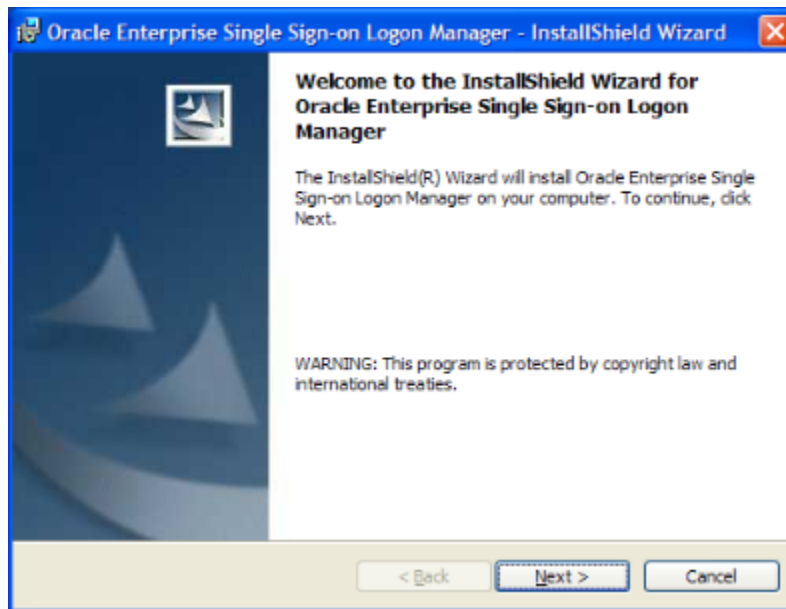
Oracle Enterprise Single Sign-on Logon Manager - InstallShield Wizard

Welcome to the InstallShield Wizard for Oracle Enterprise Single Sign-on Logon Manager

The InstallShield(R) Wizard will install Oracle Enterprise Single Sign-on Logon Manager on your computer. To continue, click Next.

WARNING: This program is protected by copyright law and international treaties.

< Back

Next >

Cancel